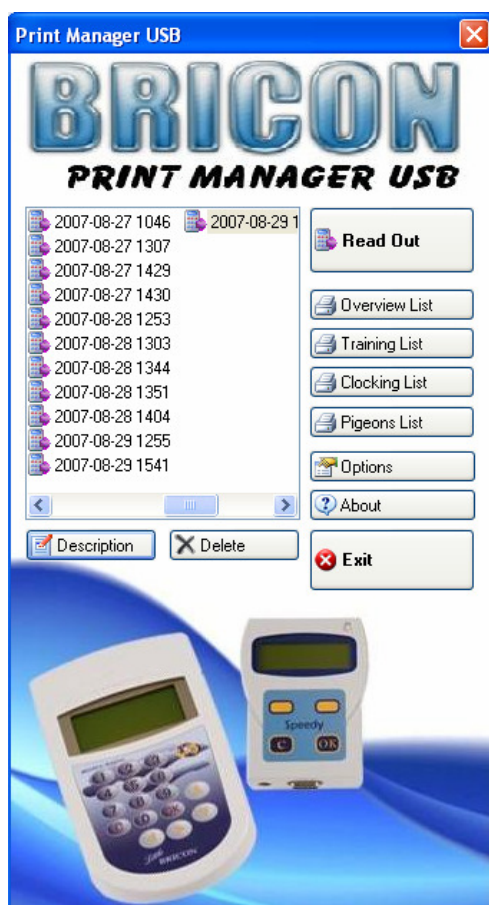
Print Manager USB

BRICON

PRINT MANAGER USB

2007-08-27 1046
2007-08-27 1307
2007-08-27 1429
2007-08-27 1430
2007-08-28 1253
2007-08-28 1303
2007-08-28 1344
2007-08-28 1351
2007-08-28 1404
2007-08-29 1255
2007-08-29 1541
2007-08-29 1

Read Out

Overview List

Training List

Clocking List

Pigeons List

Options

About

Description

Delete

Exit

Speedy

C

OK

BRICON